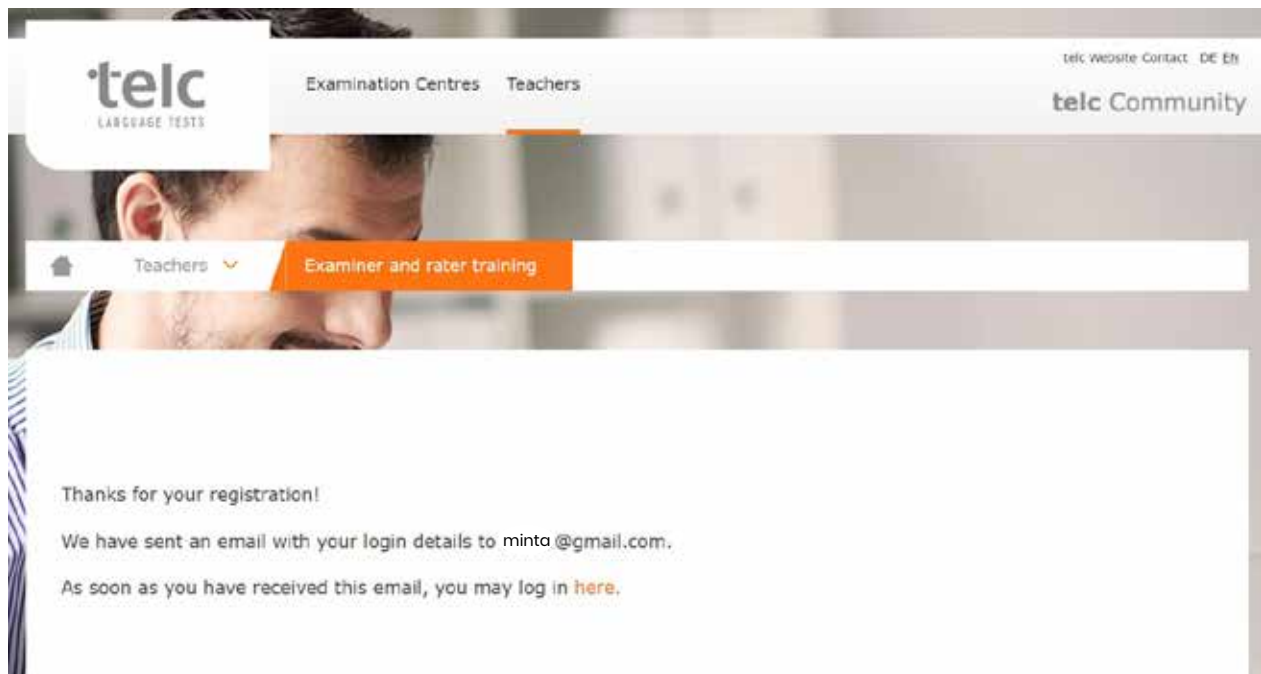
telc LANGUAGE TESTS

Examination Centres Teachers

telc Website Contact DE EN

telc Community

Teachers Examiner and rater training

Thanks for your registration!

We have sent an email with your login details to minta @gmail.com.

As soon as you have received this email, you may log in here.